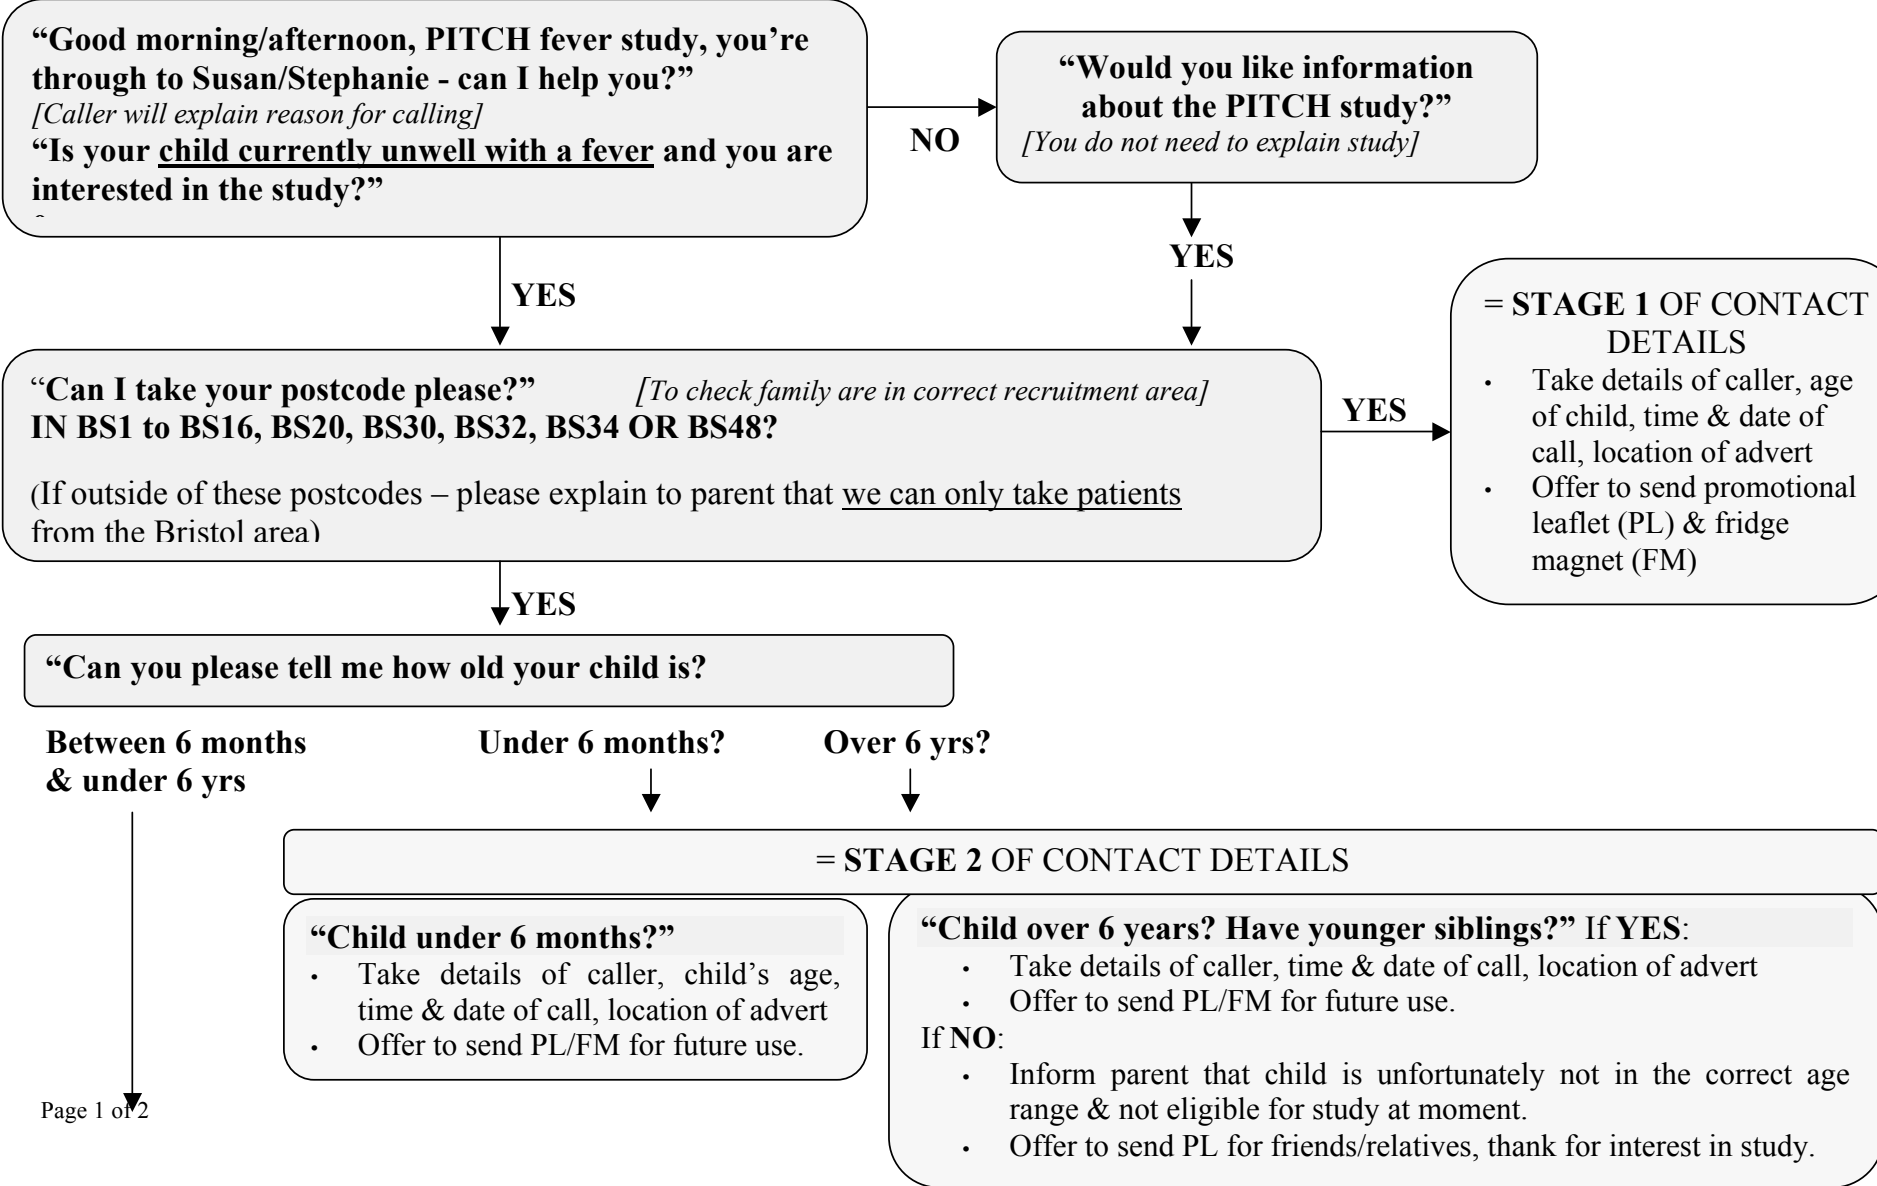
"Good morning/afternoon, PITCH fever study, you're through to Susan/Stephanie - can I help you?"
[Caller will explain reason for calling]
"Is your child currently unwell with a fever and you are interested in the study?"

NO

"Would you like information about the PITCH study?"
[You do not need to explain study]

YES

YES

= STAGE 1 OF CONTACT DETAILS
- Take details of caller, age of child, time & date of call, location of advert
- Offer to send promotional leaflet (PL) & fridge magnet (FM)

"Can I take your postcode please?" [To check family are in correct recruitment area]
IN BS1 to BS16, BS20, BS30, BS32, BS34 OR BS48?

(If outside of these postcodes – please explain to parent that we can only take patients from the Bristol area)

YES

YES

"Can you please tell me how old your child is?

Between 6 months & under 6 yrs

Under 6 months?

Over 6 yrs?

= STAGE 2 OF CONTACT DETAILS

"Child under 6 months?"
- Take details of caller, child's age, time & date of call, location of advert
- Offer to send PL/FM for future use.

"Child over 6 years? Have younger siblings?" If YES:
- Take details of caller, time & date of call, location of advert
- Offer to send PL/FM for future use.
If NO:
- Inform parent that child is unfortunately not in the correct age range & not eligible for study at moment.
- Offer to send PL for friends/relatives, thank for interest in study.

Page 1 of 2